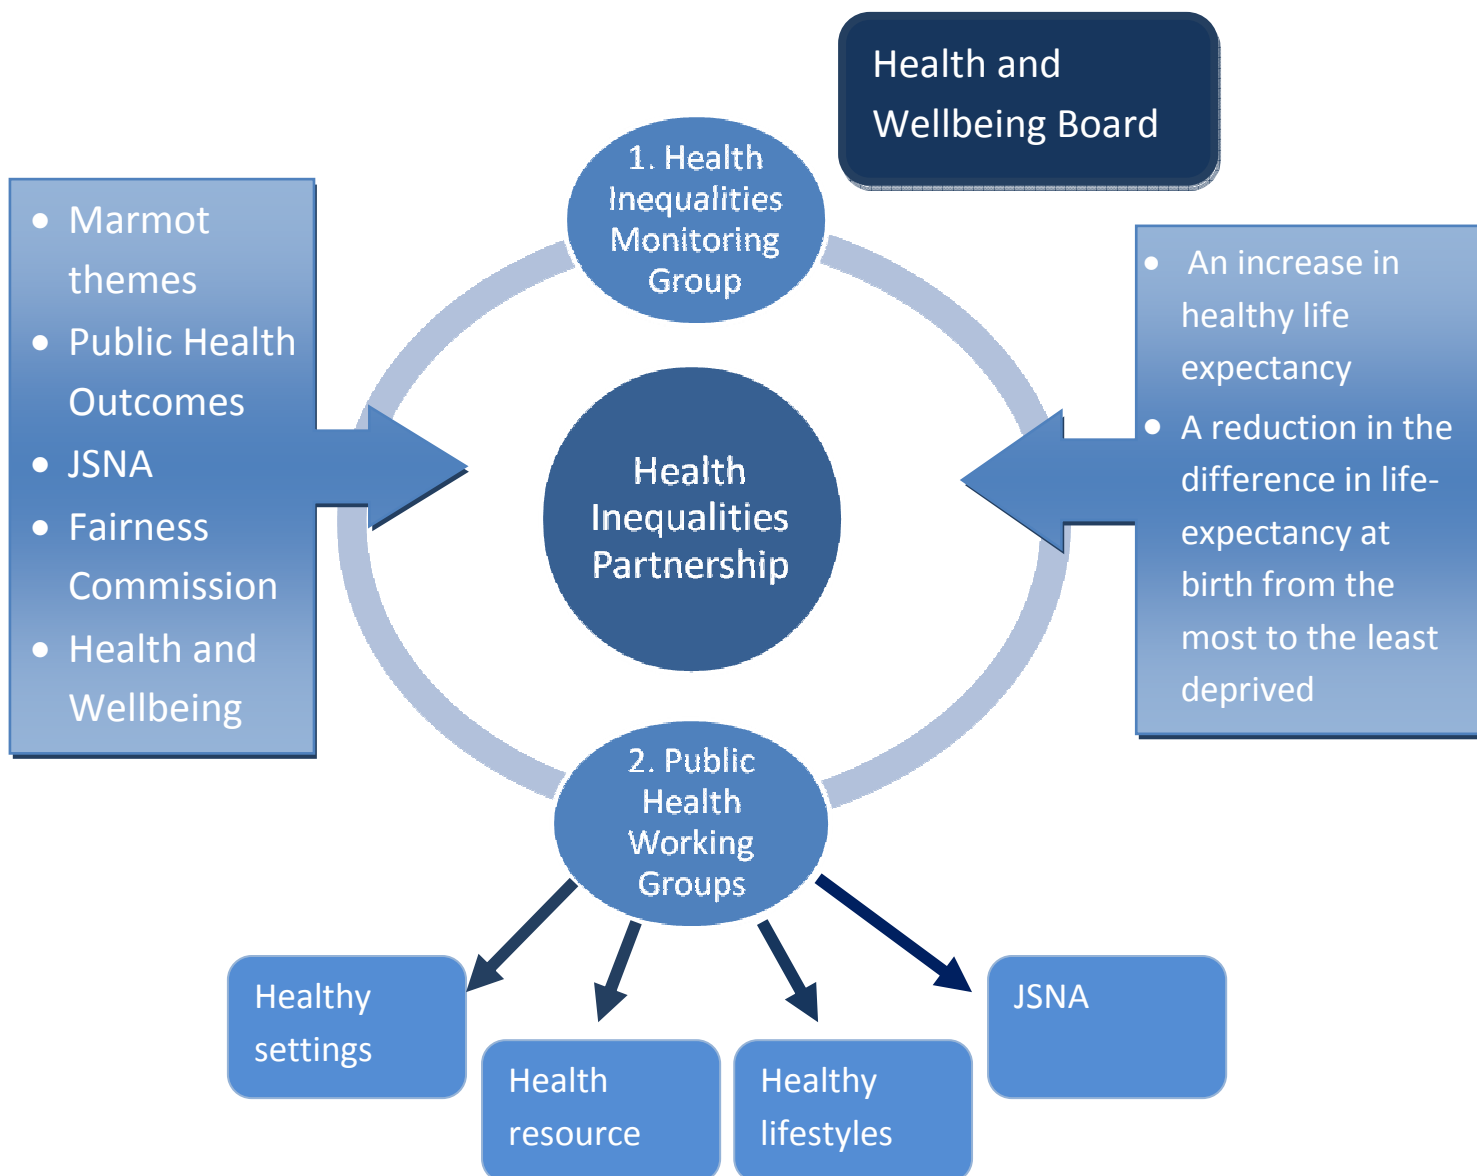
Health and Wellbeing Board

1. Health Inequalities Monitoring Group

- Marmot themes
- Public Health Outcomes
- JSNA
- Fairness Commission
- Health and Wellbeing

Health Inequalities Partnership

- An increase in healthy life expectancy
- A reduction in the difference in life-expectancy at birth from the most to the least deprived

2. Public Health Working Groups

Healthy settings

Health resource

Healthy lifestyles

JSNA